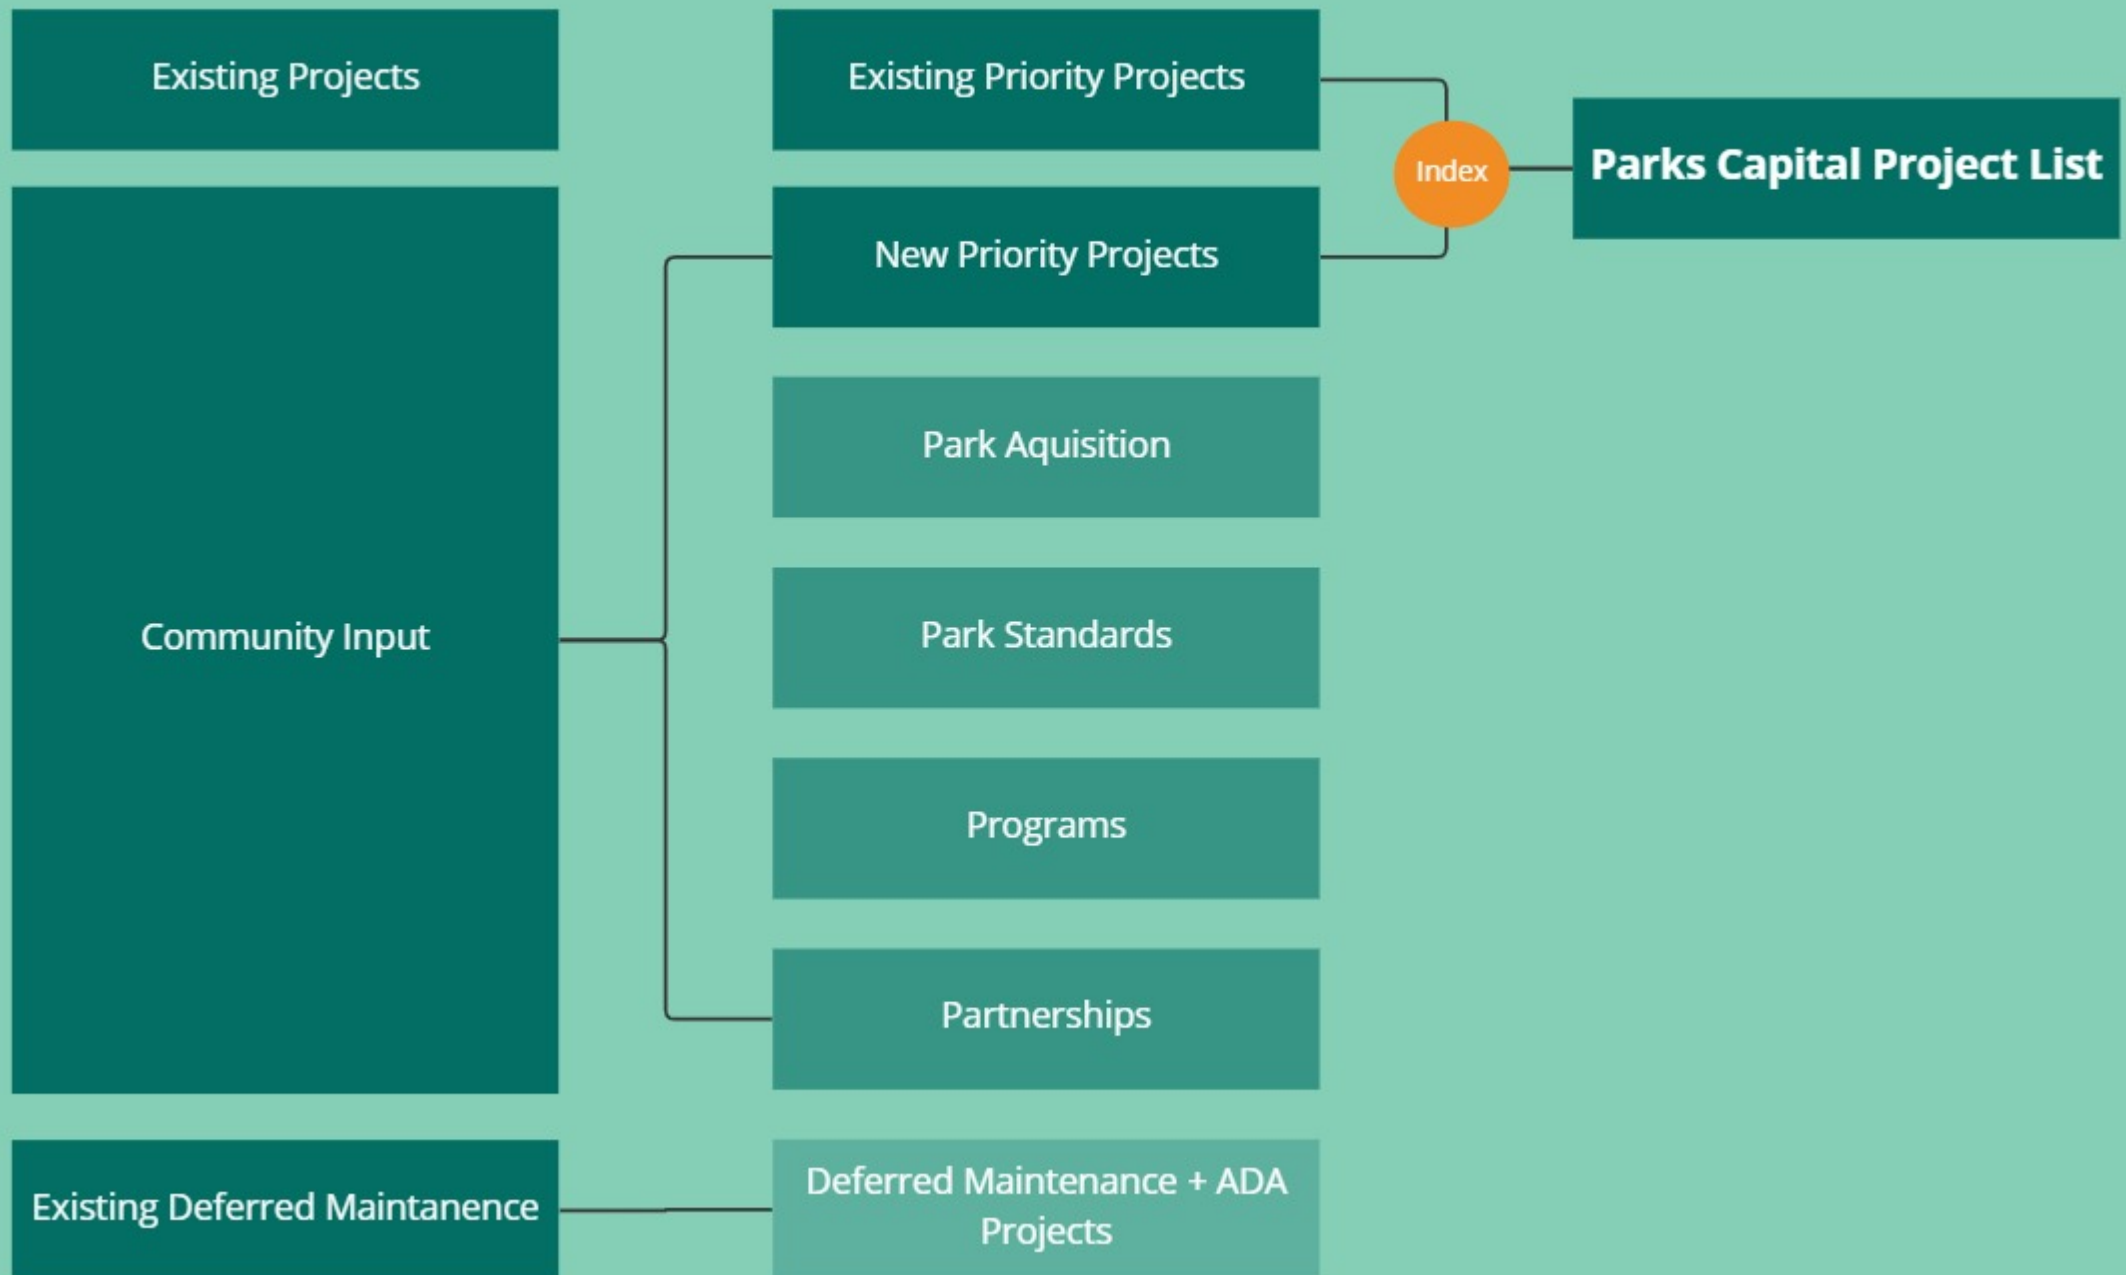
Existing Projects

Existing Priority Projects

Index

Parks Capital Project List

Community Input

New Priority Projects

Park Aquisition

Park Standards

Programs

Partnerships

Existing Deferred Maintanence

Deferred Maintenance + ADA Projects